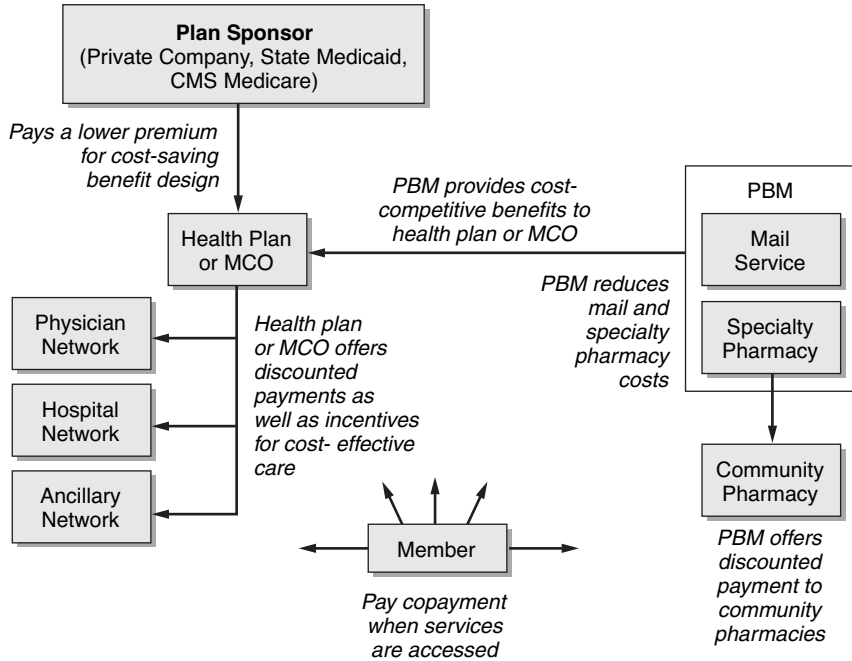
Plan Sponsor
(Private Company, State Medicaid, CMS Medicare)

Pays a lower premium for cost-saving benefit design

Health Plan or MCO

PBM provides cost-competitive benefits to health plan or MCO

PBM

Mail Service

Specialty Pharmacy

PBM reduces mail and specialty pharmacy costs

Physician Network

Hospital Network

Ancillary Network

Health plan or MCO offers discounted payments as well as incentives for cost- effective care

Community Pharmacy

Member

Pay copayment when services are accessed

PBM offers discounted payment to community pharmacies